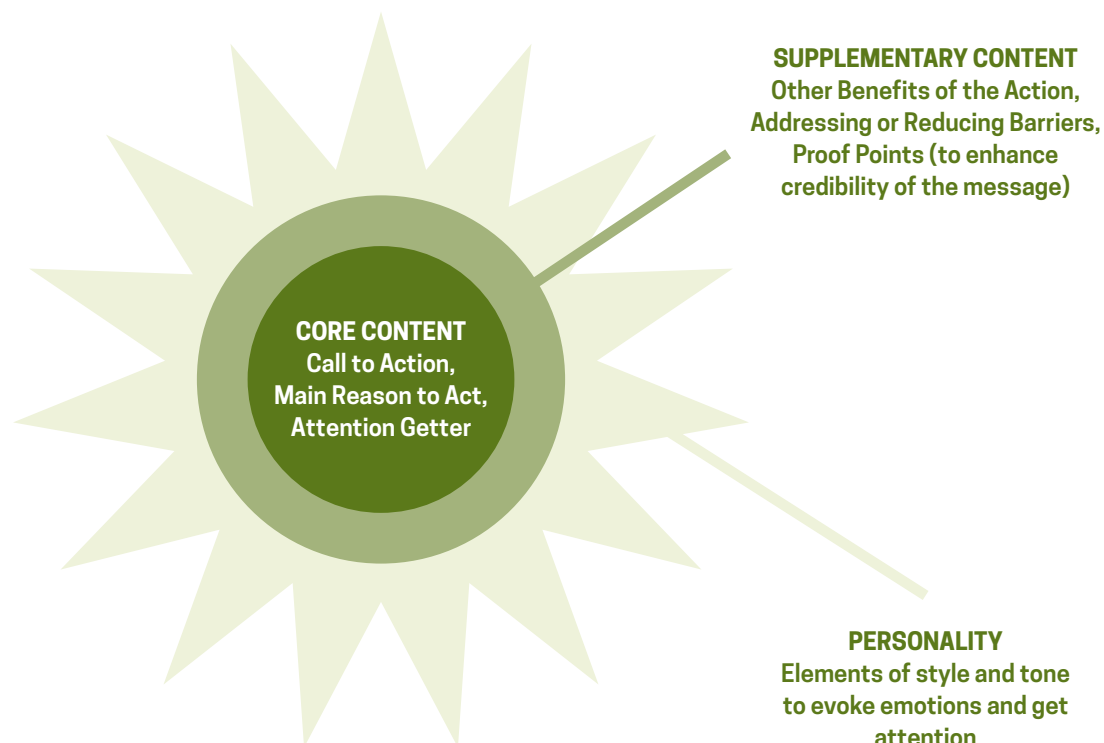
SUPPLEMENTARY CONTENT
Other Benefits of the Action, Addressing or Reducing Barriers, Proof Points (to enhance credibility of the message)

CORE CONTENT
Call to Action, Main Reason to Act, Attention Getter

PERSONALITY
Elements of style and tone to evoke emotions and get attention